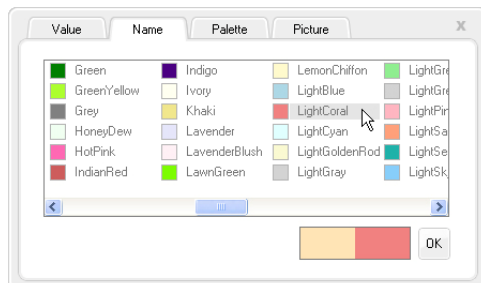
Value Name Palette Picture

x

Green
GreenYellow
Grey
HoneyDew
HotPink
IndianRed

Indigo
Ivory
Khaki
Lavender
LavenderBlush
LawnGreen

LemonChiffon
LightBlue
LightCoral
LightCyan
LightGoldenRod
LightGray

LightGre
LightGre
LightPin
LightSa
LightSe
LightSk

OK